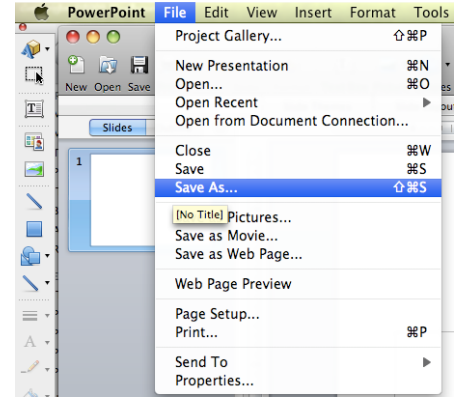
PowerPoint File Edit View Insert Format Tools

New Open Save

Slides

1

Project Gallery... ⇧⌘P

New Presentation ⌘N
Open... ⌘O
Open Recent
Open from Document Connection...

Close ⌘W
Save ⌘S
Save As... ⇧⌘S

[No Title] Pictures...
Save as Movie...
Save as Web Page...

Web Page Preview

Page Setup...
Print... ⌘P

Send To
Properties...